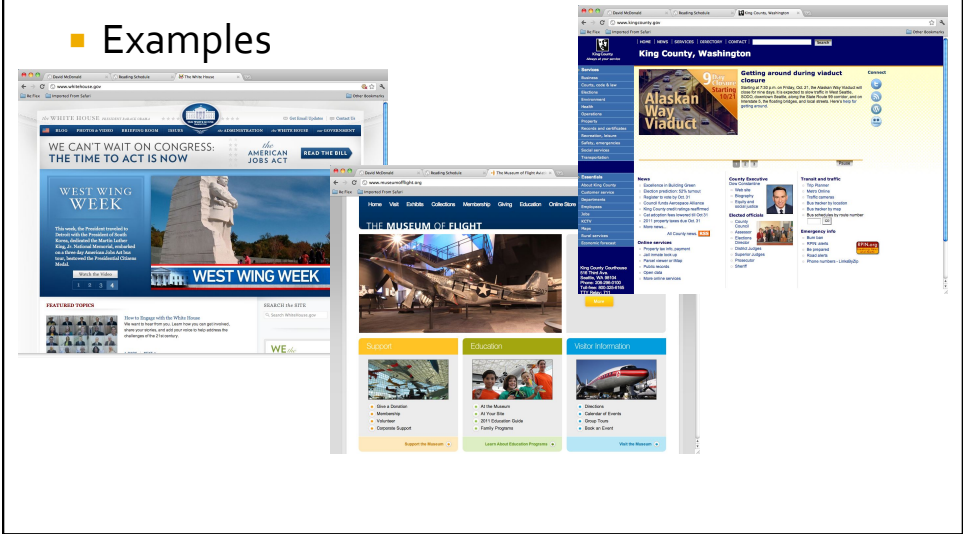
Examples

David McDonald | Reading Schedule | The White House
www.whitehouse.gov
Be Pow | Imported From Safari | Other Bookmarks

THE WHITE HOUSE PRESIDENT BARACK OBAMA
Get Email Updates | Contact Us
BLOG | PHOTOS & VIDEO | BRIEFING ROOM | ISSUES | the ADMINISTRATION | the WHITE HOUSE | our GOVERNMENT

WE CAN'T WAIT ON CONGRESS: THE TIME TO ACT IS NOW
the AMERICAN JOBS ACT
READ THE BILL

WEST WING WEEK
This week, the President traveled to Detroit with the President of South Korea, dedicated the Martin Luther King, Jr. National Memorial, embarked on a three-day American Jobs Act bus tour, honored the Presidential Citizens Medal.
Watch the Video
WEST WING WEEK

FEATURED TOPICS
How to Engage with the White House
We want to hear from you. Learn how you can get involved, share your stories, and add your voice to help address the challenges of the 21st century.
SEARCH THE SITE
Search WhiteHouse.gov
WE the

David McDonald | Reading Schedule | The Museum of Flight Aviati
www.museumofflight.org
Be Pow | Imported From Safari
Home | Visit | Exhibits | Collections | Membership | Giving | Education | Online Store
THE MUSEUM OF FLIGHT
Support
Give a Donation
Membership
Volunteer
Corporate Support
Support the Museum
Education
At the Museum
At Your Site
2011 Education Guide
Family Programs
Learn About Education Programs
Visitor Information
Directions
Calendar of Events
Group Tours
Book an Event
Visit the Museum

David McDonald | Reading Schedule | King County, Washington
www.kingcounty.gov
Be Pow | Imported From Safari | Other Bookmarks
HOME | NEWS | SERVICES | DIRECTORY | CONTACT | Search
King County, Washington
Services
Business
County, courts & law
Elections
Environment
Health
Operations
Property
Records and certificates
Recreation, leisure
Safety, emergencies
Social services
Transportation
Alaskan Way Viaduct
Getting around during viaduct closure
Starting at 7:00 p.m. on Friday, Oct. 21, the Alaskan Way Viaduct will close for nine days. It is expected to slow traffic in West Seattle, SODO, downtown Seattle, along the State Route 99 corridor, and on Interstate 5, the floating bridges, and local streets. Here's help for getting around.
Connect
Essentials
About King County
Customer service
Departments
Employees
Jobs
KCTV
Maps
Social services
Economic forecast
News
Excellence in Building Green
Election prediction: 52% turnout
Register to vote by Oct 31
Council funds Aerospace Alliance
King County credit ratings reaffirmed
Cut adoption fees lowered till Oct 31
2011 property taxes due Oct. 31
More news...
All County news
Online services
Property tax info, payment
Jail inmate look up
Parcel viewer or iMap
Public records
Open data
More online services
County Executive
Dow Constantine
Web site
Biography
Equity and social justice
Elected officials
County Council
Assessor
Elections Director
District Judges
Superior Judges
Prosecutor
Sheriff
Transit and traffic
Trip Planner
Metro Online
Traffic cameras
Bus tracker by location
Bus tracker by map
Bus schedules by route number
Emergency info
Burn ban
RPIN alerts
Be prepared
Road alerts
Phone numbers - LinksByZip
King County Courthouse
516 Third Ave.
Seattle, WA 98104
Phone: 206-296-0100
Toll-free: 800-325-6165
TTY Relay: 711